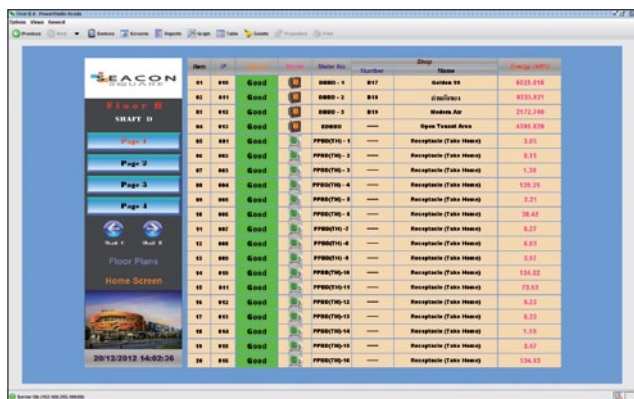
Options Views General

Previous Next Devices Screens Reports Graph Table Events Properties Exit

SEACON SQUARE

Floor B

SHAFT D

Page 1

Page 2

Page 3

Page 4

Shaft C Shaft E

Floor Plans

Home Screen

20/12/2012 14:02:26

| Item | IP | Status | Meter | Meter No. | Shop Number | Shop Name | Energy (kWh) |
|---|---|---|---|---|---|---|---|
| 01 | 010 | Good | | DBBD - 1 | B17 | Golden 99 | 6535.016 |
| 02 | 011 | Good | | DBBD - 2 | B15 | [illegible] | 9335.821 |
| 03 | 012 | Good | | DBBD - 3 | B15 | Modern Air | 2572.749 |
| 04 | 013 | Good | | EDBBD | | Open Tenant Area | 4395.839 |
| 05 | 001 | Good | | PPBD(TH) - 1 | ---- | Receptacle (Take Home) | 3.85 |
| 06 | 002 | Good | | PPBD(TH) - 2 | ---- | Receptacle (Take Home) | 8.15 |
| 07 | 003 | Good | | PPBD(TH) - 3 | ---- | Receptacle (Take Home) | 1.38 |
| 08 | 004 | Good | | PPBD(TH) - 4 | ---- | Receptacle (Take Home) | 139.25 |
| 09 | 005 | Good | | PPBD(TH) - 5 | ---- | Receptacle (Take Home) | 2.21 |
| 10 | 006 | Good | | PPBD(TH) - 6 | ---- | Receptacle (Take Home) | 38.42 |
| 11 | 007 | Good | | PPBD(TH) - 7 | ---- | Receptacle (Take Home) | 8.27 |
| 12 | 008 | Good | | PPBD(TH) - 8 | ---- | Receptacle (Take Home) | 6.83 |
| 13 | 009 | Good | | PPBD(TH) - 9 | ---- | Receptacle (Take Home) | 3.57 |
| 14 | 010 | Good | | PPBD(TH)-10 | ---- | Receptacle (Take Home) | 134.32 |
| 15 | 011 | Good | | PPBD(TH)-11 | ---- | Receptacle (Take Home) | 23.53 |
| 16 | 012 | Good | | PPBD(TH)-12 | ---- | Receptacle (Take Home) | 9.23 |
| 17 | 013 | Good | | PPBD(TH)-13 | ---- | Receptacle (Take Home) | 8.33 |
| 18 | 014 | Good | | PPBD(TH)-14 | ---- | Receptacle (Take Home) | 1.15 |
| 19 | 015 | Good | | PPBD(TH)-15 | ---- | Receptacle (Take Home) | 3.47 |
| 20 | 016 | Good | | PPBD(TH)-16 | ---- | Receptacle (Take Home) | 134.93 |